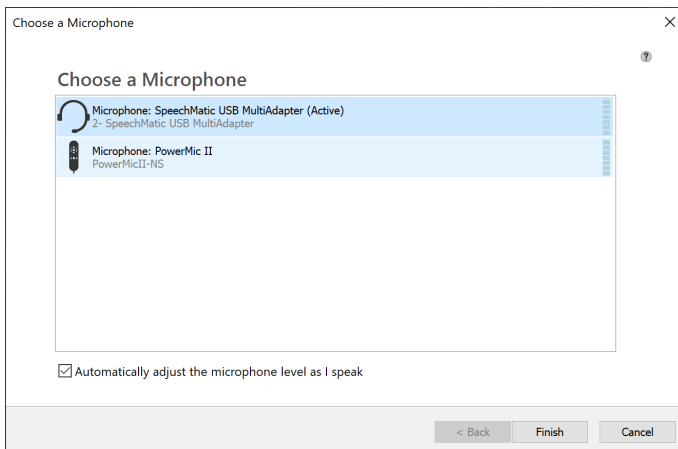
Choose a Microphone

?

Choose a Microphone

Microphone: SpeechMatic USB MultiAdapter (Active)
2- SpeechMatic USB MultiAdapter

Microphone: PowerMic II
PowerMicII-NS

Automatically adjust the microphone level as I speak

< Back
Finish
Cancel